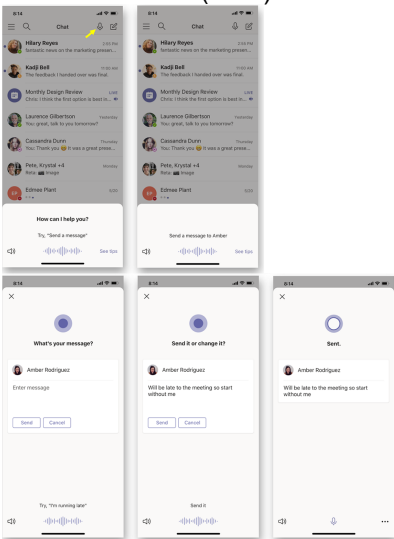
8:14

Chat

Hilary Reyes
fantastic news on the marketing presen...

Kadji Bell
The feedback I handed over was final.

Monthly Design Review
Chris: I think the first option is best to...

Laurence Gilbertson
You: great, talk to you tomorrow?

Cassandra Dunn
You: Thank you it was a great prese...

Pete, Krystal +4
Ratu: Image

Edmee Plant

How can I help you?

Try, "Send a message"

See tips

8:14

Chat

Hilary Reyes
fantastic news on the marketing presen...

Kadji Bell
The feedback I handed over was final.

Monthly Design Review
Chris: I think the first option is best to...

Laurence Gilbertson
You: great, talk to you tomorrow?

Cassandra Dunn
You: Thank you it was a great prese...

Pete, Krystal +4
Ratu: Image

Edmee Plant

Send a message to Amber

See tips

8:14

What's your message?

Amber Rodriguez

Enter message

Send Cancel

Try, "I'm running late"

8:14

Send it or change it?

Amber Rodriguez

Will be late to the meeting so start without me

Send Cancel

Send it

8:14

Sent.

Amber Rodriguez

Will be late to the meeting so start without me